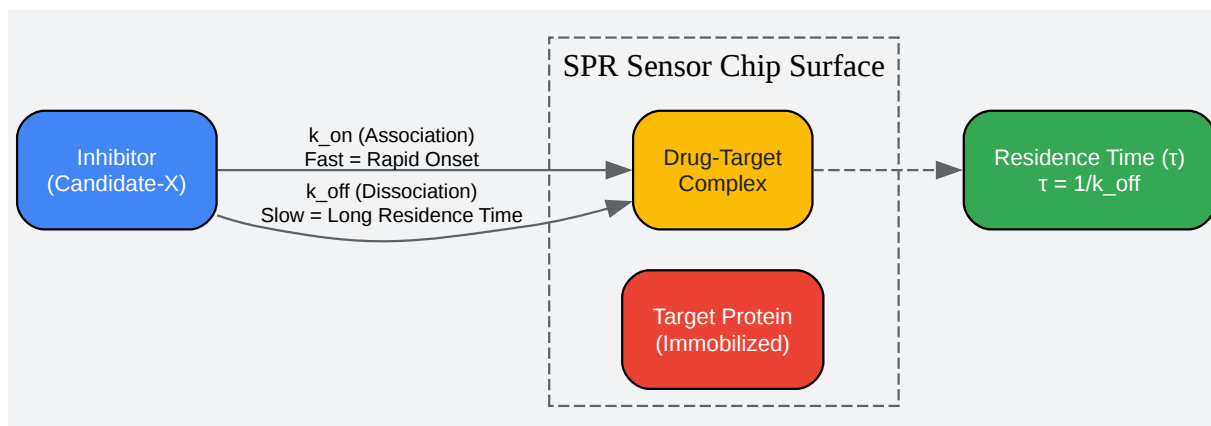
SPR Sensor Chip Surface

Inhibitor
(Candidate-X)

k_on (Association)
Fast = Rapid Onset

k_off (Dissociation)
Slow = Long Residence Time

Drug-Target
Complex

Residence Time (τ)
τ = 1/k_off

Target Protein
(Immobilized)